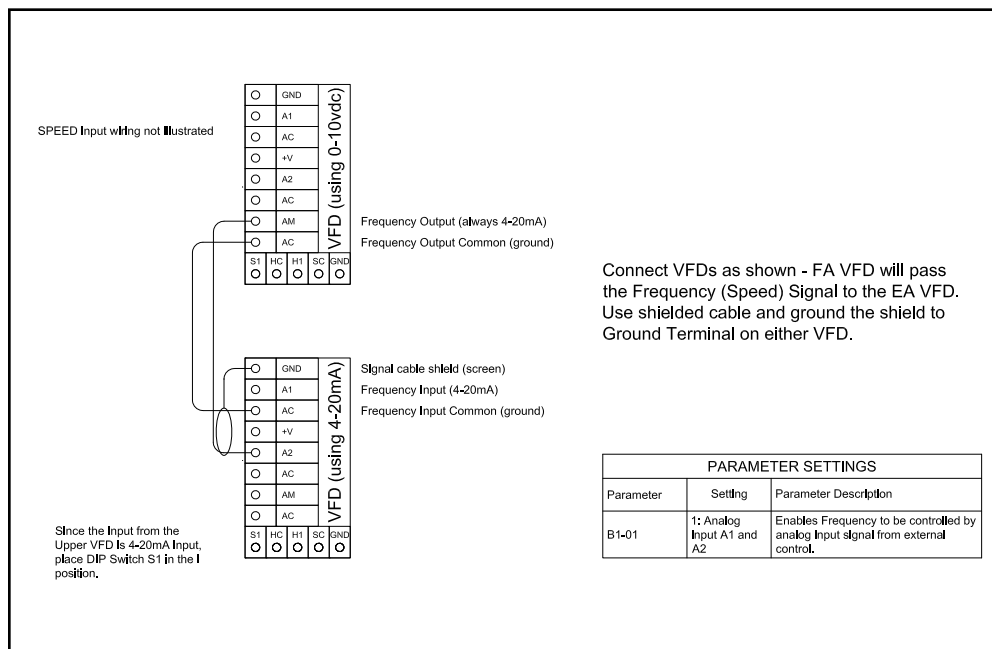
SPEED Input wiring not illustrated

GND
A1
AC
+V
A2
AC
AM
AC
VFD (using 0-10vdc)
S1 HC H1 SC GND

Frequency Output (always 4-20mA)
Frequency Output Common (ground)

Connect VFDs as shown - FA VFD will pass the Frequency (Speed) Signal to the EA VFD. Use shielded cable and ground the shield to Ground Terminal on either VFD.

GND
A1
AC
+V
A2
AC
AM
AC
VFD (using 4-20mA)
S1 HC H1 SC GND

Signal cable shield (screen)
Frequency Input (4-20mA)
Frequency Input Common (ground)

Since the Input from the Upper VFD Is 4-20mA Input, place DIP Switch S1 in the I position.

| PARAMETER SETTINGS | | |
|---|---|---|
| Parameter | Setting | Parameter Description |
| B1-01 | 1: Analog Input A1 and A2 | Enables Frequency to be controlled by analog input signal from external control. |